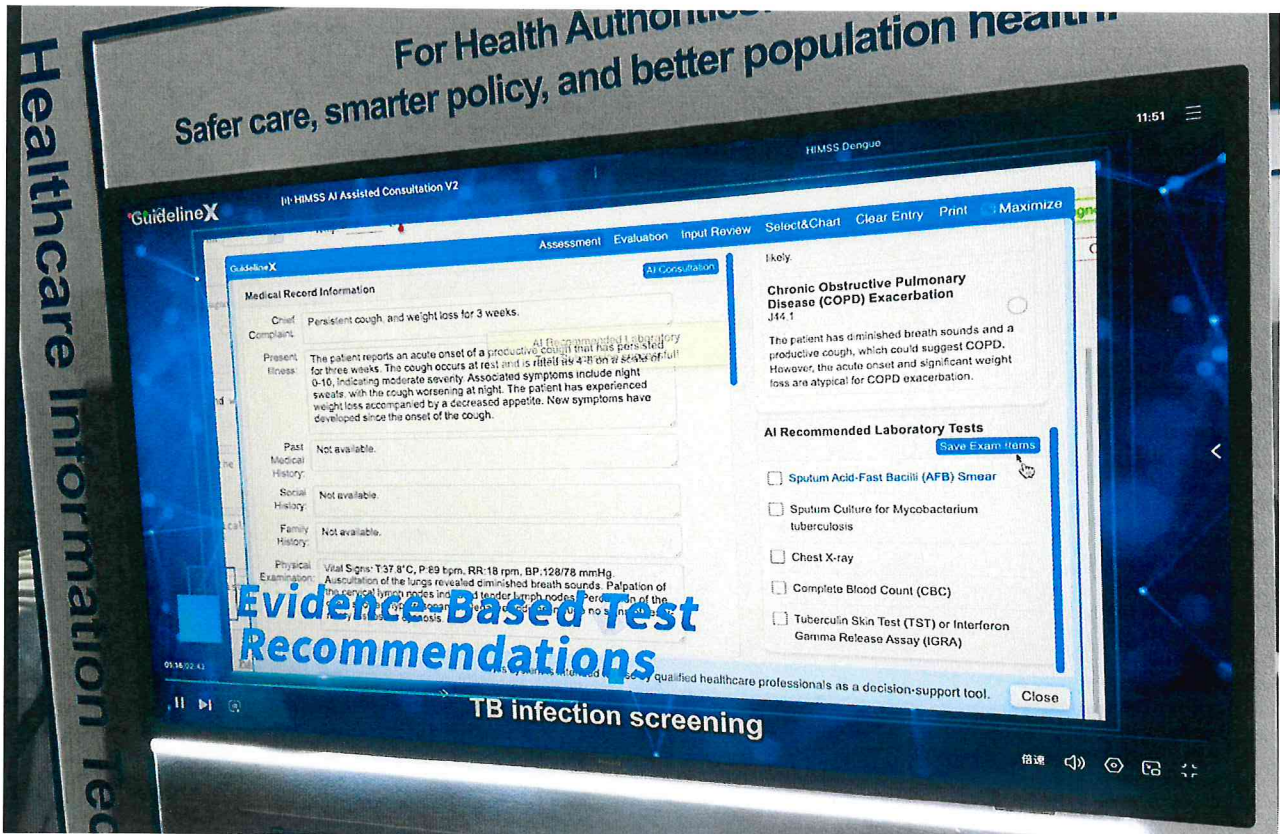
For Health Authorit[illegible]
Safer care, smarter policy, and better population health

Healthcare Information Te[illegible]

11:51

HIMSS Dengue

GuidelineX

HIMSS AI Assisted Consultation V2

Assessment Evaluation Input Review Select&Chart Clear Entry Print Maximize

GuidelineX

AI Consultation

Medical Record Information

Chief Complaint: Persistent cough, and weight loss for 3 weeks.

AI Recommended Laboratory

Present Illness: The patient reports an acute onset of a productive cough that has persisted for three weeks. The cough occurs at rest and is rated as 4-6 on a scale of 0-10, indicating moderate severity. Associated symptoms include night sweats, with the cough worsening at night. The patient has experienced weight loss accompanied by a decreased appetite. New symptoms have developed since the onset of the cough.

Past Medical History: Not available.

Social History: Not available.

Family History: Not available.

Physical Examination: Vital Signs: T:37.8°C, P:89 bpm, RR:18 rpm, BP:128/78 mmHg. Auscultation of the lungs revealed diminished breath sounds. Palpation of the cervical lymph nodes ind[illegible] tender lymph nodes. Per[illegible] of the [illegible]

likely.

Chronic Obstructive Pulmonary Disease (COPD) Exacerbation
J44.1

The patient has diminished breath sounds and a productive cough, which could suggest COPD. However, the acute onset and significant weight loss are atypical for COPD exacerbation.

AI Recommended Laboratory Tests

Save Exam Items

Sputum Acid-Fast Bacilli (AFB) Smear

Sputum Culture for Mycobacterium tuberculosis

Chest X-ray

Complete Blood Count (CBC)

Tuberculin Skin Test (TST) or Interferon Gamma Release Assay (IGRA)

Evidence Based Test Recommendations

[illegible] qualified healthcare professionals as a decision-support tool.

Close

00:36/02:43

TB infection screening

倍速